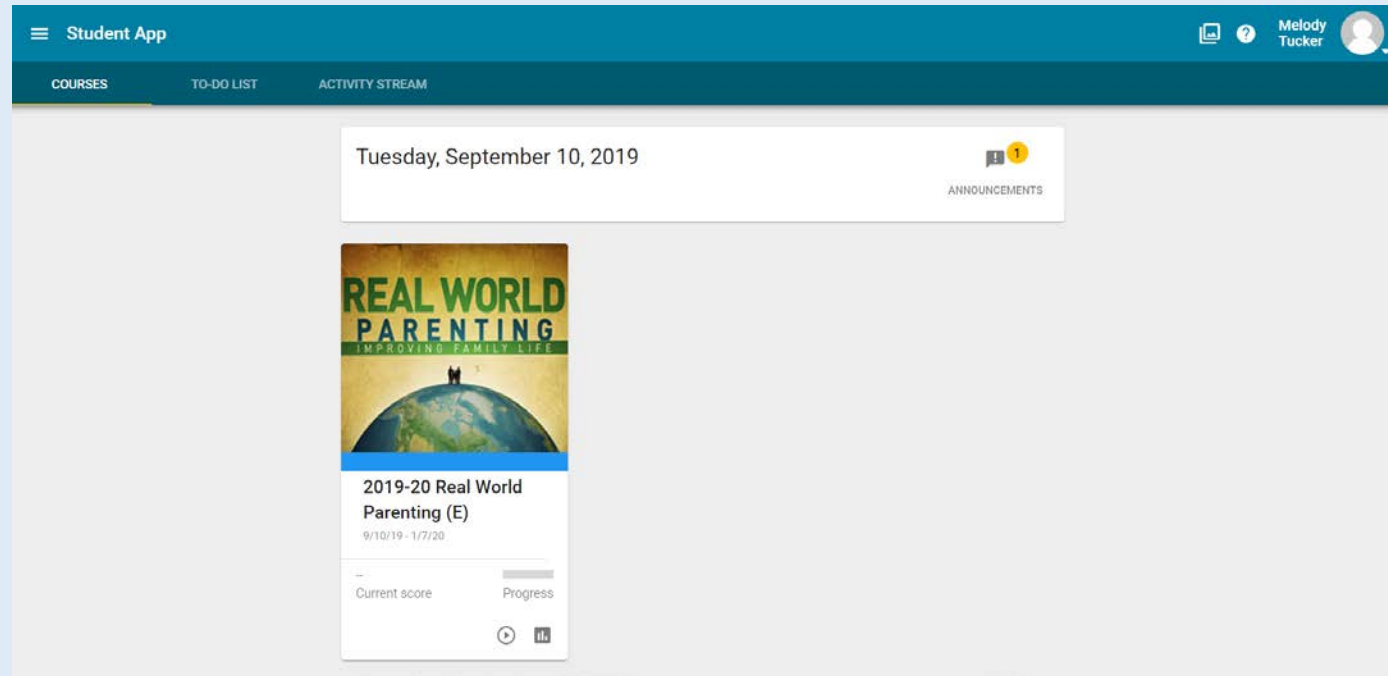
Student App

Melody Tucker

COURSES TO-DO LIST ACTIVITY STREAM

Tuesday, September 10, 2019

1

ANNOUNCEMENTS

REAL WORLD PARENTING IMPROVING FAMILY LIFE

2019-20 Real World Parenting (E)

9/10/19 - 1/7/20

--

Current score

Progress